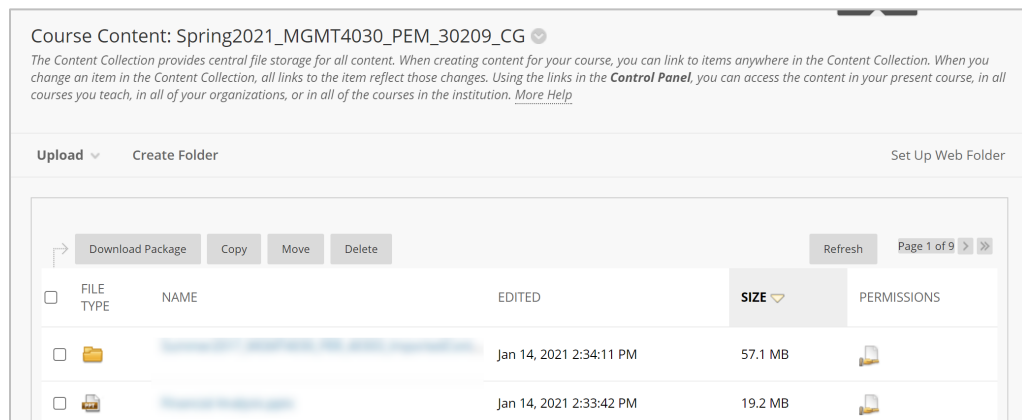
Course Content: Spring2021_MGMT4030_PEM_30209_CG

The Content Collection provides central file storage for all content. When creating content for your course, you can link to items anywhere in the Content Collection. When you change an item in the Content Collection, all links to the item reflect those changes. Using the links in the **Control Panel**, you can access the content in your present course, in all courses you teach, in all of your organizations, or in all of the courses in the institution. More Help

Upload Create Folder Set Up Web Folder

Download Package Copy Move Delete Refresh Page 1 of 9

| | FILE TYPE | NAME | EDITED | SIZE | PERMISSIONS |
|---|---|---|---|---|---|
| | | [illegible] | Jan 14, 2021 2:34:11 PM | 57.1 MB | |
| | | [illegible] | Jan 14, 2021 2:33:42 PM | 19.2 MB | |